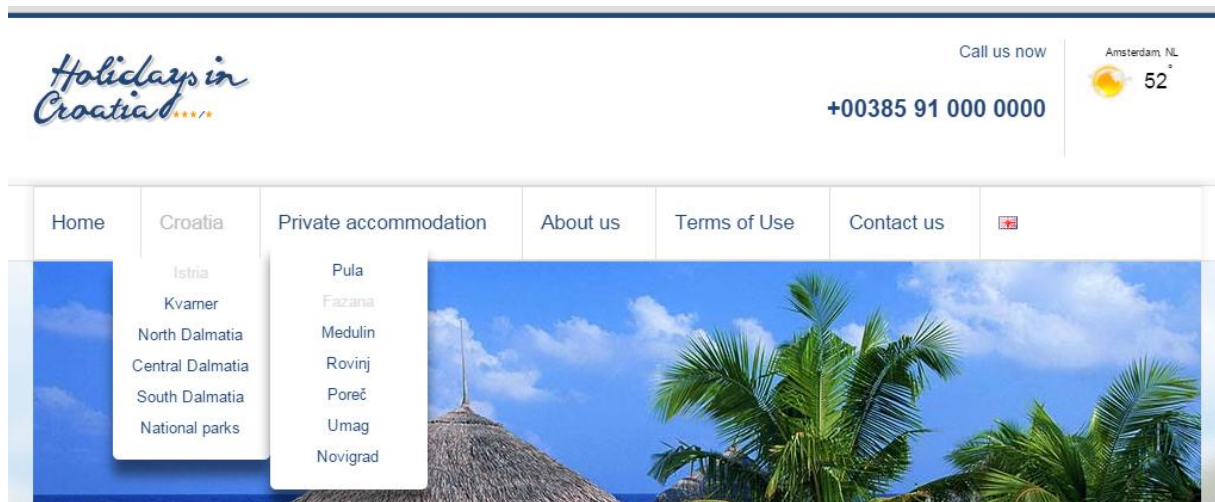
Holidays in Croatia

Call us now
+00385 91 000 0000

Amsterdam, NL
52°

Home
Croatia
Private accommodation
About us
Terms of Use
Contact us

Istria
Kvarner
North Dalmatia
Central Dalmatia
South Dalmatia
National parks

Pula
Fazana
Medulin
Rovinj
Poreč
Umag
Novigrad